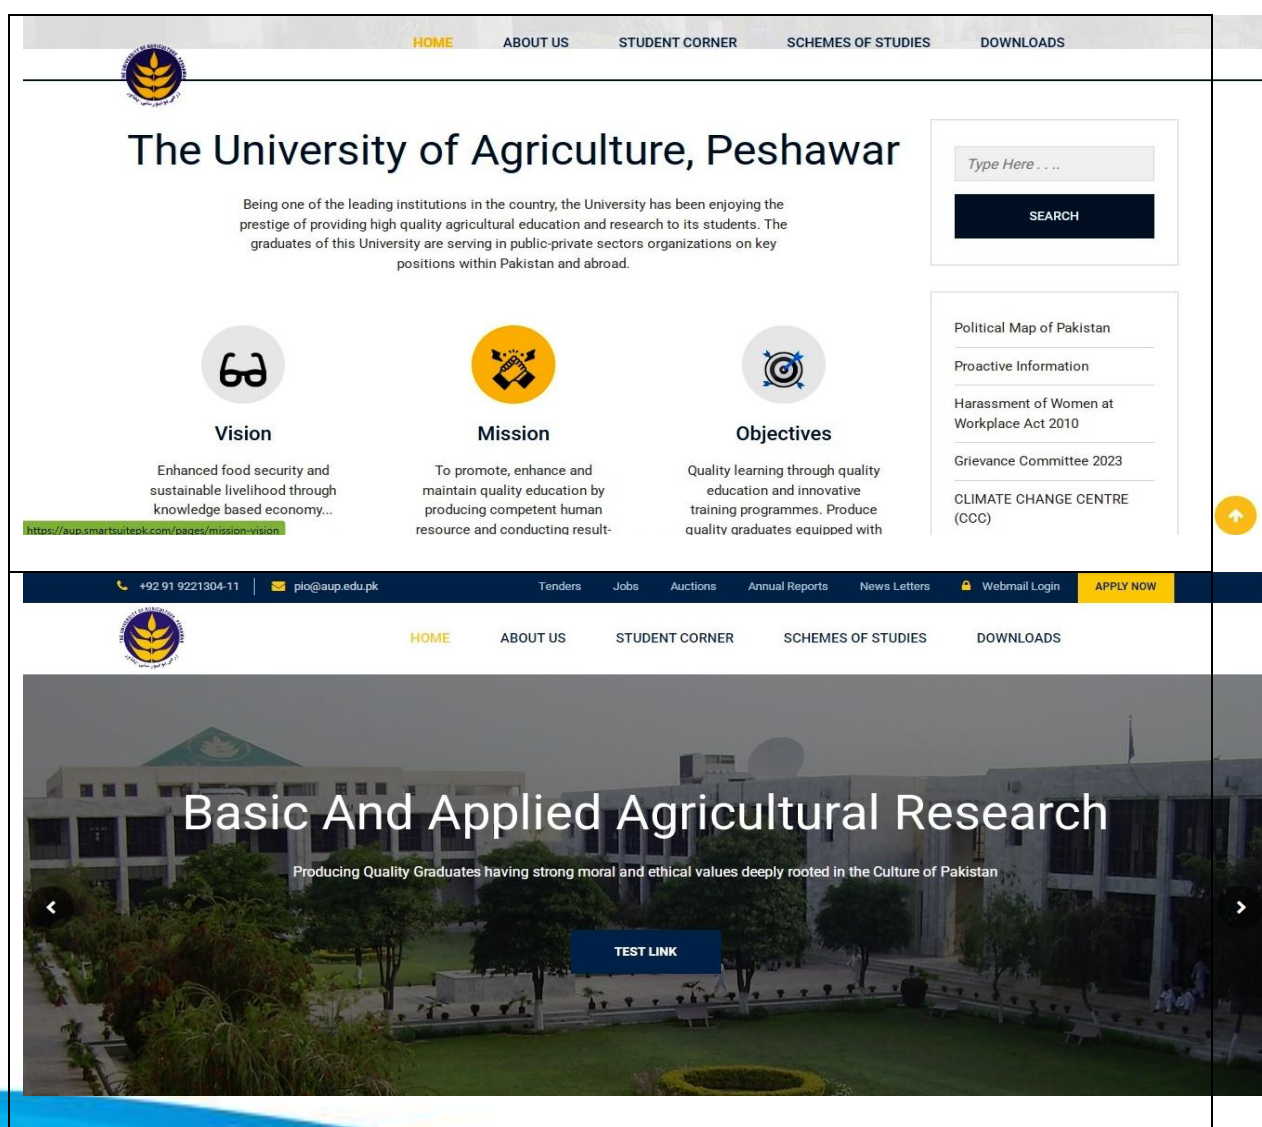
HOME ABOUT US STUDENT CORNER SCHEMES OF STUDIES DOWNLOADS

The University of Agriculture, Peshawar

Being one of the leading institutions in the country, the University has been enjoying the prestige of providing high quality agricultural education and research to its students. The graduates of this University are serving in public-private sectors organizations on key positions within Pakistan and abroad.

Type Here . . ..

SEARCH

Political Map of Pakistan

Proactive Information

Harassment of Women at Workplace Act 2010

Grievance Committee 2023

CLIMATE CHANGE CENTRE (CCC)

Vision

Enhanced food security and sustainable livelihood through knowledge based economy...

Mission

To promote, enhance and maintain quality education by producing competent human resource and conducting result-

Objectives

Quality learning through quality education and innovative training programmes. Produce quality graduates equipped with

https://aup.smartsuitepk.com/pages/mission-vision

+92 91 9221304-11 | pio@aup.edu.pk Tenders Jobs Auctions Annual Reports News Letters Webmail Login APPLY NOW

HOME ABOUT US STUDENT CORNER SCHEMES OF STUDIES DOWNLOADS

Basic And Applied Agricultural Research

Producing Quality Graduates having strong moral and ethical values deeply rooted in the Culture of Pakistan

TEST LINK